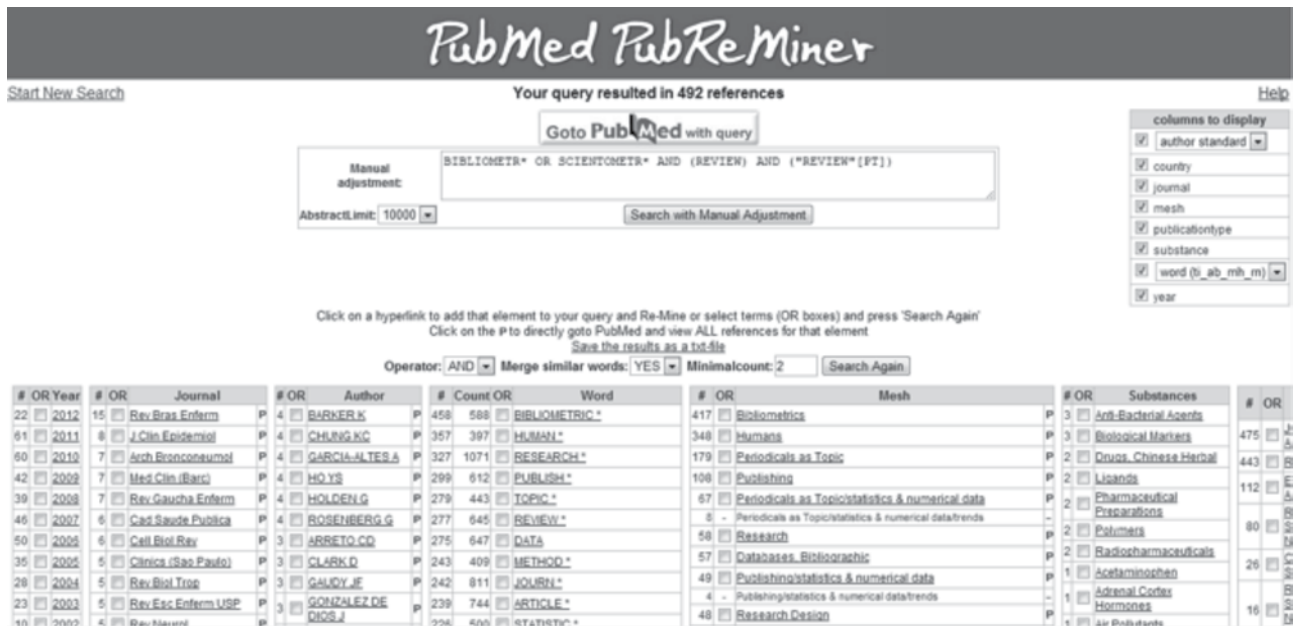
PubMed PubReMiner

Start New Search

Your query resulted in 492 references

Help

Goto PubMed with query

Manual adjustment:

BIBLIOMETR* OR SCIENTOMETR* AND (REVIEW) AND ("REVIEW"[PT])

AbstractLimit: 10000

Search with Manual Adjustment

columns to display
author standard
country
journal
mesh
publicationtype
substance
word (ti_ab_mh_rn)
year

Click on a hyperlink to add that element to your query and Re-Mine or select terms (OR boxes) and press 'Search Again'
Click on the P to directly goto PubMed and view ALL references for that element
Save the results as a txt-file

Operator: AND Merge similar words: YES Minimalcount: 2 Search Again

| # | OR | Year |
|---|---|---|
| 22 | | 2012 |
| 61 | | 2011 |
| 60 | | 2010 |
| 42 | | 2009 |
| 39 | | 2008 |
| 46 | | 2007 |
| 50 | | 2006 |
| 35 | | 2005 |
| 28 | | 2004 |
| 23 | | 2003 |
| 10 | | 2002 |

| # | OR | Journal | |
|---|---|---|---|
| 15 | | Rev Bras Enferm | P |
| 8 | | J Clin Epidemiol | P |
| 7 | | Arch Bronconeumol | P |
| 7 | | Med Clin (Barc) | P |
| 7 | | Rev Gaucha Enferm | P |
| 6 | | Cad Saude Publica | P |
| 6 | | Cell Biol Rev | P |
| 5 | | Clinics (Sao Paulo) | P |
| 5 | | Rev Biol Trop | P |
| 5 | | Rev Esc Enferm USP | P |
| 5 | | Rev Neurol | P |

| # | OR | Author | |
|---|---|---|---|
| 4 | | BARKER K | P |
| 4 | | CHUNG KC | P |
| 4 | | GARCIA-ALTES A | P |
| 4 | | HO YS | P |
| 4 | | HOLDEN G | P |
| 4 | | ROSENBERG G | P |
| 3 | | ARRETO CD | P |
| 3 | | CLARK D | P |
| 3 | | GAUDY JF | P |
| 3 | | GONZALEZ DE DIOS J | P |

| # | Count | OR | Word |
|---|---|---|---|
| 458 | 588 | | BIBLIOMETRIC* |
| 357 | 397 | | HUMAN* |
| 327 | 1071 | | RESEARCH* |
| 299 | 612 | | PUBLISH* |
| 279 | 443 | | TOPIC* |
| 277 | 645 | | REVIEW* |
| 275 | 647 | | DATA |
| 243 | 409 | | METHOD* |
| 242 | 811 | | JOURN* |
| 239 | 744 | | ARTICLE* |
| 226 | 500 | | STATISTIC* |

| # | OR | Mesh | |
|---|---|---|---|
| 417 | | Bibliometrics | P |
| 348 | | Humans | P |
| 179 | | Periodicals as Topic | P |
| 108 | | Publishing | P |
| 67 | | Periodicals as Topic/statistics & numerical data | P |
| 8 | - | Periodicals as Topic/statistics & numerical data/trends | - |
| 58 | | Research | P |
| 57 | | Databases, Bibliographic | P |
| 49 | | Publishing/statistics & numerical data | P |
| 4 | - | Publishing/statistics & numerical data/trends | - |
| 48 | | Research Design | P |

| # | OR | Substances |
|---|---|---|
| 3 | | Anti-Bacterial Agents |
| 3 | | Biological Markers |
| 2 | | Drugs, Chinese Herbal |
| 2 | | Ligands |
| 2 | | Pharmaceutical Preparations |
| 2 | | Polymers |
| 2 | | Radiopharmaceuticals |
| 1 | | Acetaminophen |
| 1 | | Adrenal Cortex Hormones |
| 1 | | Air Pollutants |

| # | OR | |
|---|---|---|
| 475 | | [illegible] |
| 443 | | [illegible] |
| 112 | | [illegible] |
| 80 | | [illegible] |
| 26 | | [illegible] |
| 16 | | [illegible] |